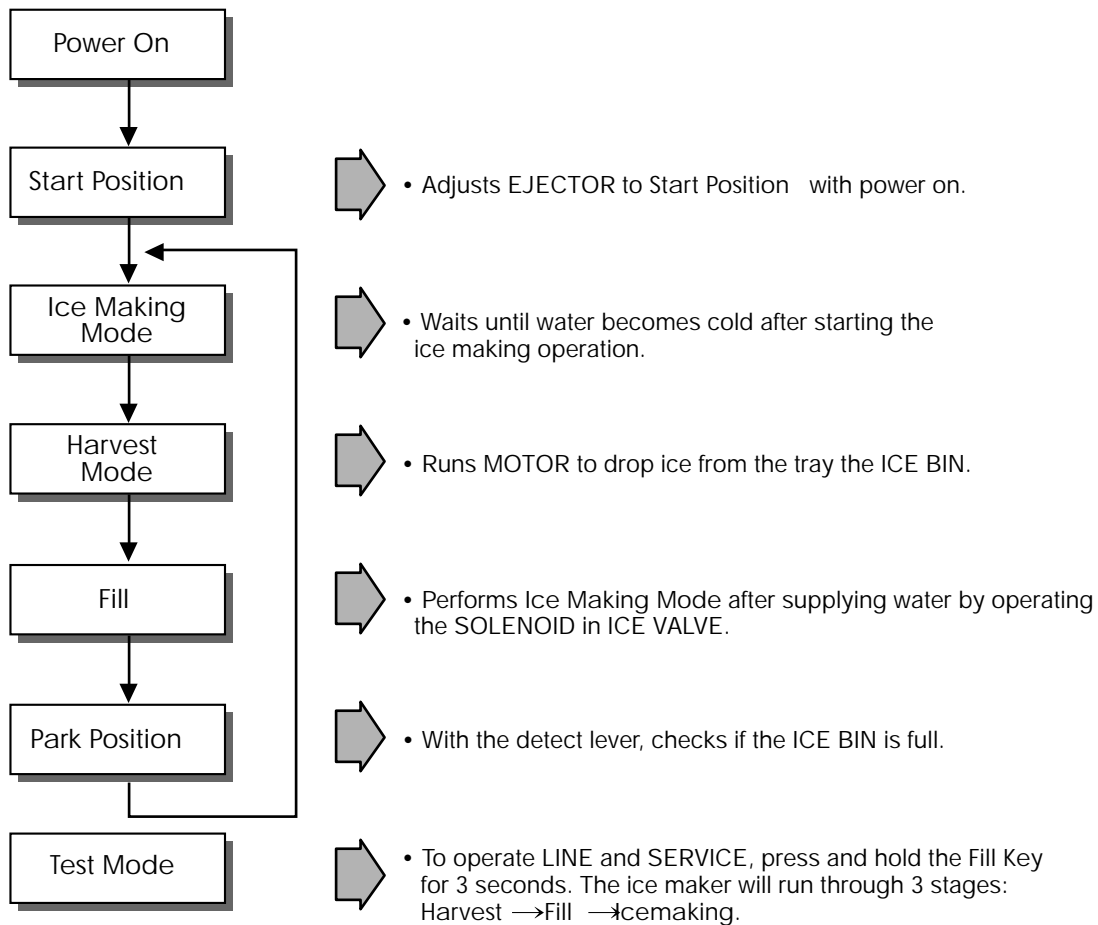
Power On

Start Position

• Adjusts EJECTOR to Start Position with power on.

Ice Making Mode

• Waits until water becomes cold after starting the ice making operation.

Harvest Mode

• Runs MOTOR to drop ice from the tray the ICE BIN.

Fill

• Performs Ice Making Mode after supplying water by operating the SOLENOID in ICE VALVE.

Park Position

• With the detect lever, checks if the ICE BIN is full.

Test Mode

• To operate LINE and SERVICE, press and hold the Fill Key for 3 seconds. The ice maker will run through 3 stages: Harvest $\rightarrow$Fill $\rightarrow$Icemaking.